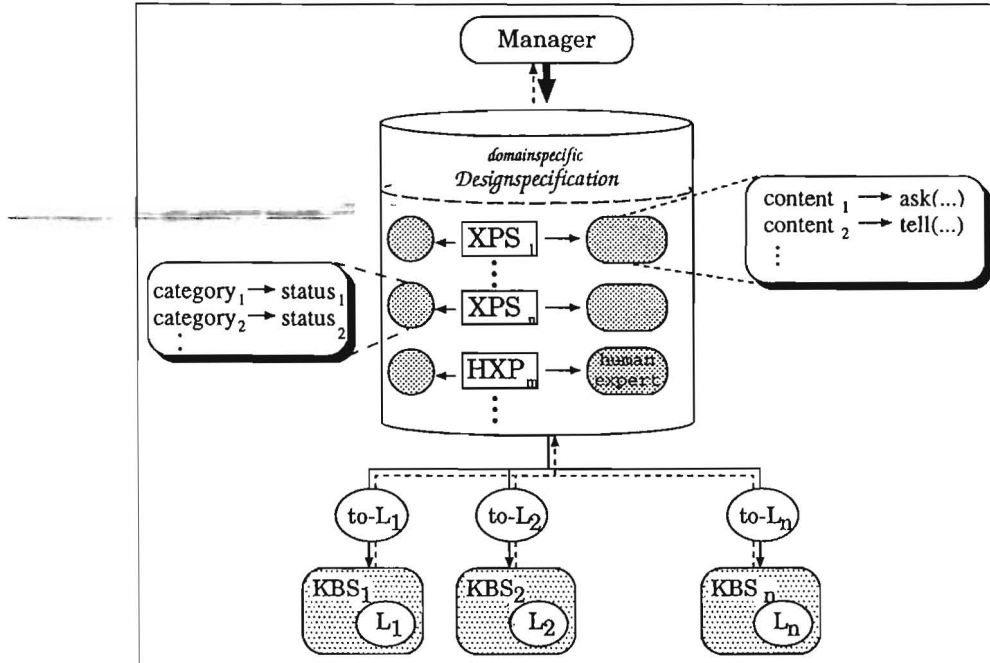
Manager

domainspecific
Designspecification

content $_1$ → ask(...)
content $_2$ → tell(...)
⋮

XPS$_1$

⋮

category$_1$ → status$_1$
category$_2$ → status$_2$
⋮

XPS$_n$

HXP$_m$

human expert

⋮

to-L$_1$

to-L$_2$

to-L$_n$

KBS$_1$ L$_1$

KBS$_2$ L$_2$

KBS$_n$ L$_n$